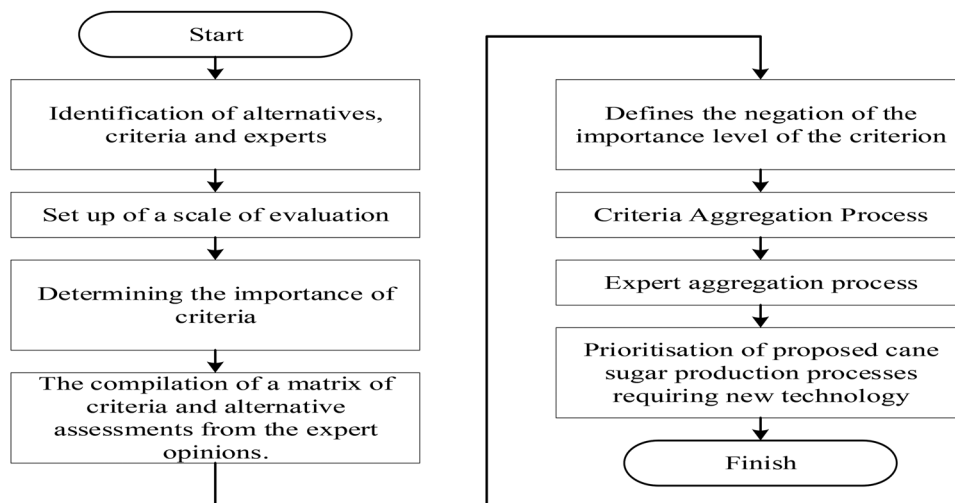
Start

Identification of alternatives, criteria and experts

Set up of a scale of evaluation

Determining the importance of criteria

The compilation of a matrix of criteria and alternative assessments from the expert opinions.

Defines the negation of the importance level of the criterion

Criteria Aggregation Process

Expert aggregation process

Prioritisation of proposed cane sugar production processes requiring new technology

Finish